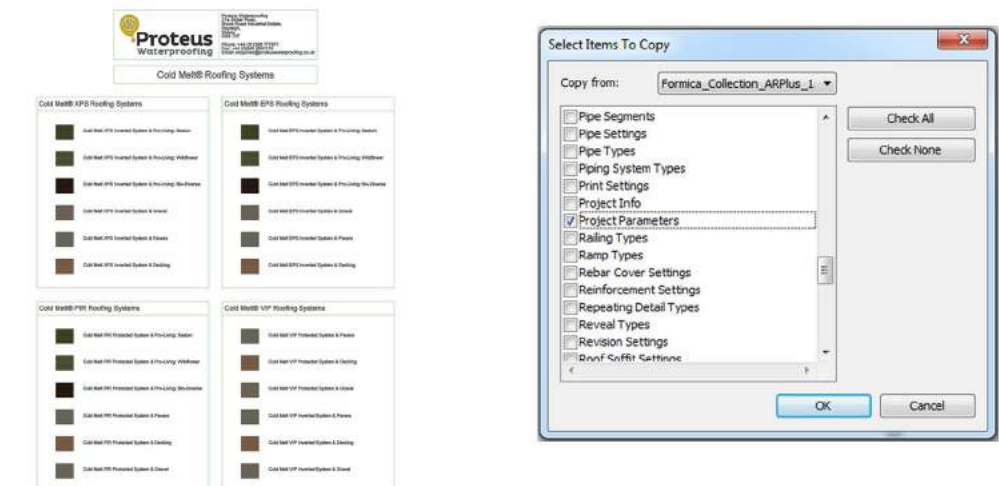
Proteus Waterproofing

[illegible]

Cold Melt® Roofing Systems

Cold Melt® XPS Roofing Systems

Cold Melt® EPS Roofing Systems

Cold Melt® PIR Roofing Systems

Cold Melt® VIP Roofing Systems

Select Items To Copy

Copy from: Formica_Collection_ARPlus_1

Pipe Segments
Pipe Settings
Pipe Types
Piping System Types
Print Settings
Project Info
Project Parameters
Railing Types
Ramp Types
Rebar Cover Settings
Reinforcement Settings
Repeating Detail Types
Reveal Types
Revision Settings
Roof Soffit Settings

Check All

Check None

OK

Cancel